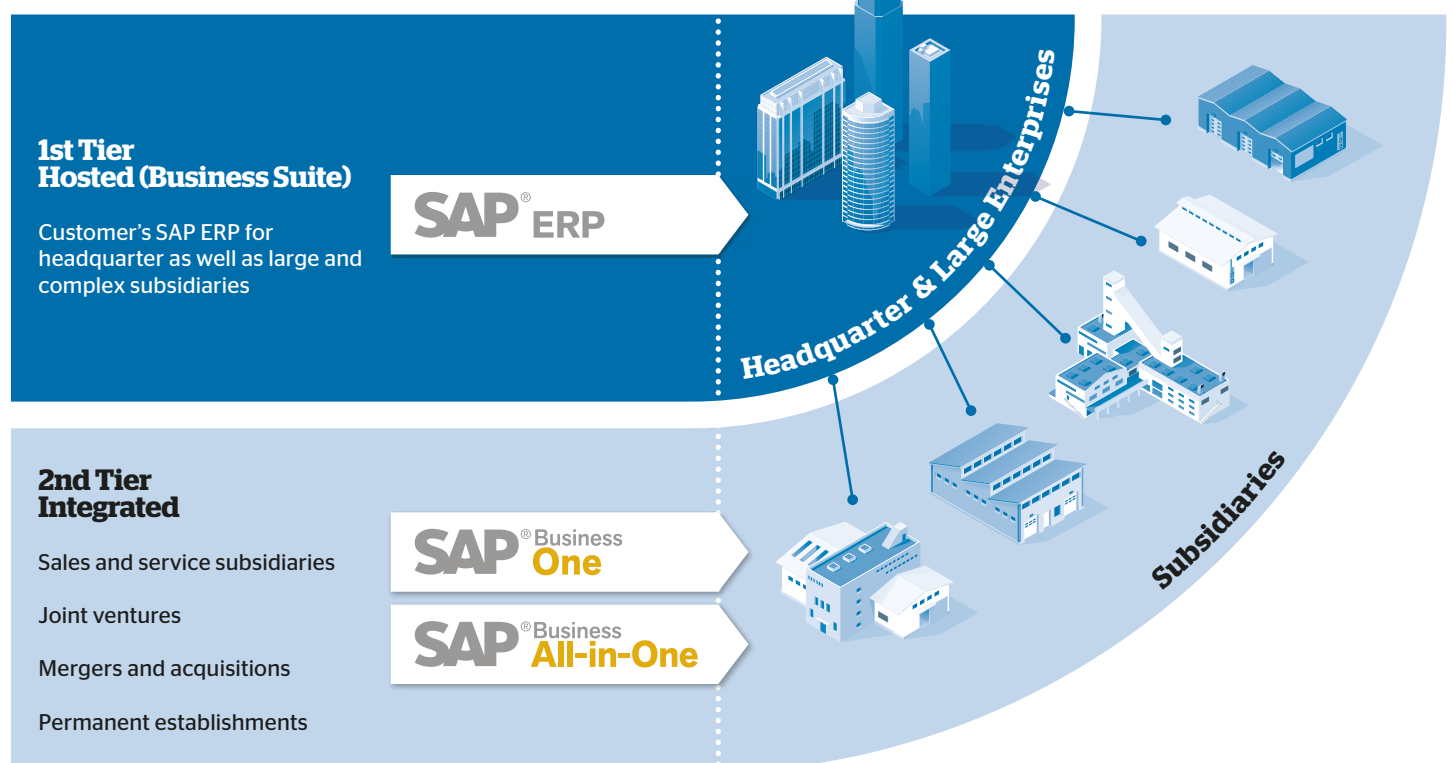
1st Tier
Hosted (Business Suite)

Customer's SAP ERP for headquarter as well as large and complex subsidiaries

SAP® ERP

Headquarter & Large Enterprises

2nd Tier
Integrated

Sales and service subsidiaries

Joint ventures

Mergers and acquisitions

Permanent establishments

SAP® Business One

SAP® Business All-in-One

Subsidiaries